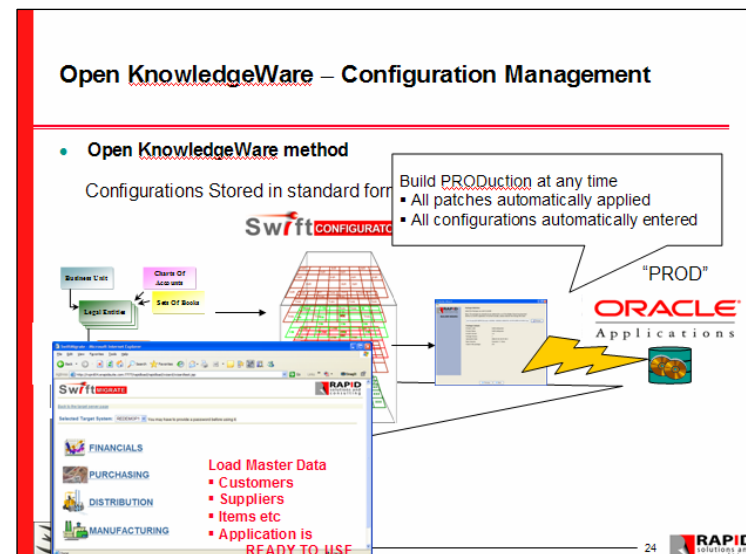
Open KnowledgeWare – Configuration Management

• Open KnowledgeWare method

Configurations Stored in standard for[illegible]

Build PRODuction at any time
▪ All patches automatically applied
▪ All configurations automatically entered

Swift CONFIGURAT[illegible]

Business Unit

Charts Of Accounts

Legal Entities

Sets Of Books

"PROD"

ORACLE
Applications

Swift MIGRATE

RAPID solutions and consulting

Selected Target System:

FINANCIALS

PURCHASING

DISTRIBUTION

MANUFACTURING

Load Master Data
▪ Customers
▪ Suppliers
▪ Items etc
▪ Application is READY TO USE

24

RAPID solutions and